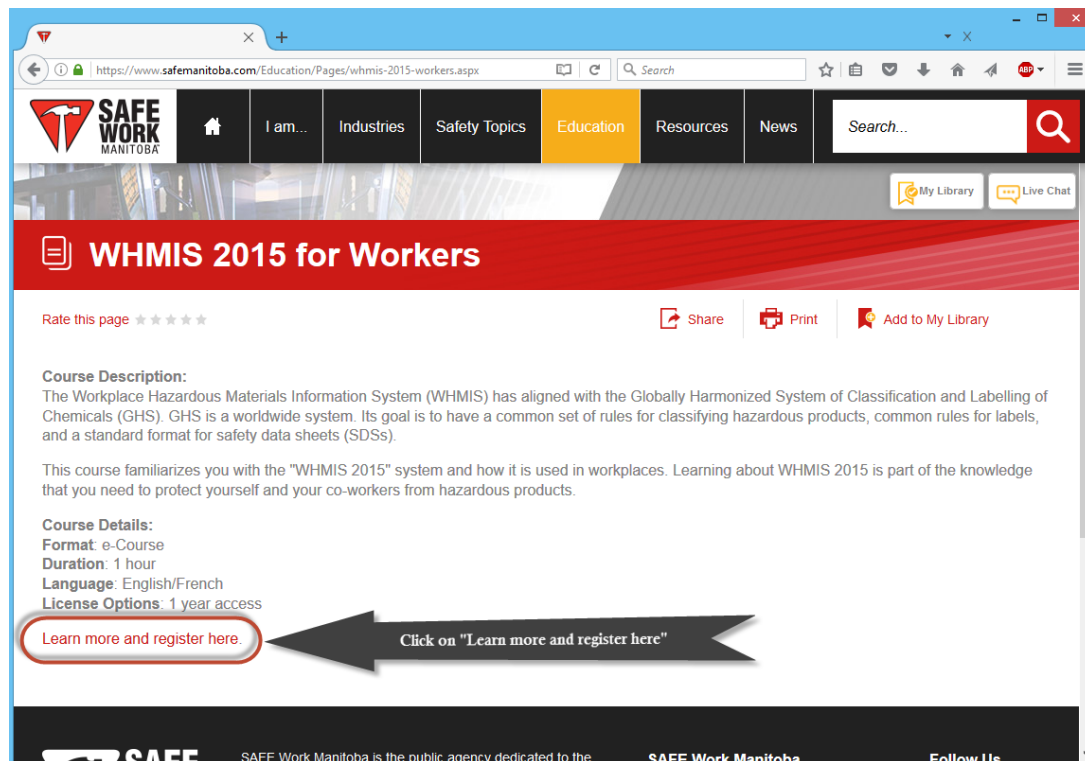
https://www.safemanitoba.com/Education/Pages/whmis-2015-workers.aspx

Search

SAFE WORK MANITOBA

I am... Industries Safety Topics Education Resources News

Search...

My Library Live Chat

WHMIS 2015 for Workers

Rate this page

Share Print Add to My Library

**Course Description:**
The Workplace Hazardous Materials Information System (WHMIS) has aligned with the Globally Harmonized System of Classification and Labelling of Chemicals (GHS). GHS is a worldwide system. Its goal is to have a common set of rules for classifying hazardous products, common rules for labels, and a standard format for safety data sheets (SDSs).

This course familiarizes you with the "WHMIS 2015" system and how it is used in workplaces. Learning about WHMIS 2015 is part of the knowledge that you need to protect yourself and your co-workers from hazardous products.

**Course Details:**
**Format**: e-Course
**Duration**: 1 hour
**Language**: English/French
**License Options**: 1 year access

Learn more and register here.

Click on "Learn more and register here"

SAFE Work Manitoba is the public agency dedicated to the

SAFE Work Manitoba

Follow Us